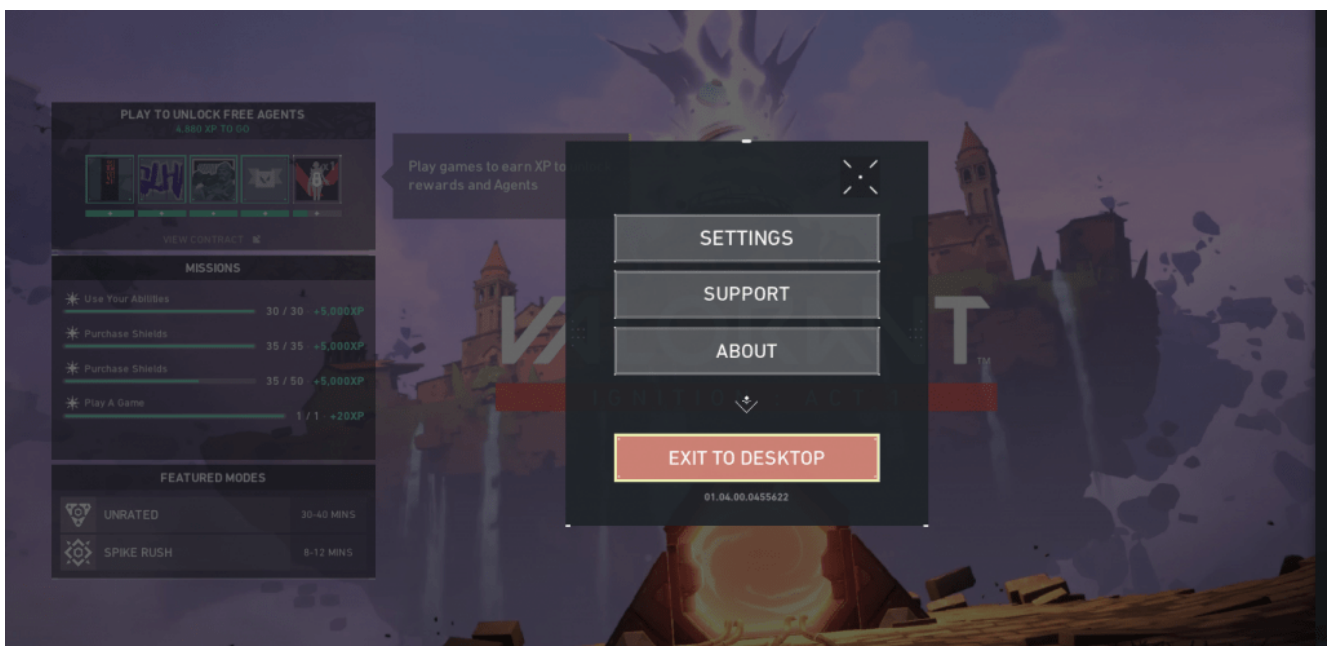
PLAY TO UNLOCK FREE AGENTS
4,880 XP TO GO

VIEW CONTRACT

Play games to earn XP to rewards and Agents

MISSIONS
Use Your Abilities 30 / 30 +5,000XP
Purchase Shields 35 / 35 +5,000XP
Purchase Shields 35 / 50 +5,000XP
Play A Game 1 / 1 +20XP

FEATURED MODES
UNRATED 30-40 MINS
SPIKE RUSH 8-12 MINS

SETTINGS
SUPPORT
ABOUT
EXIT TO DESKTOP
01.04.00.0455622